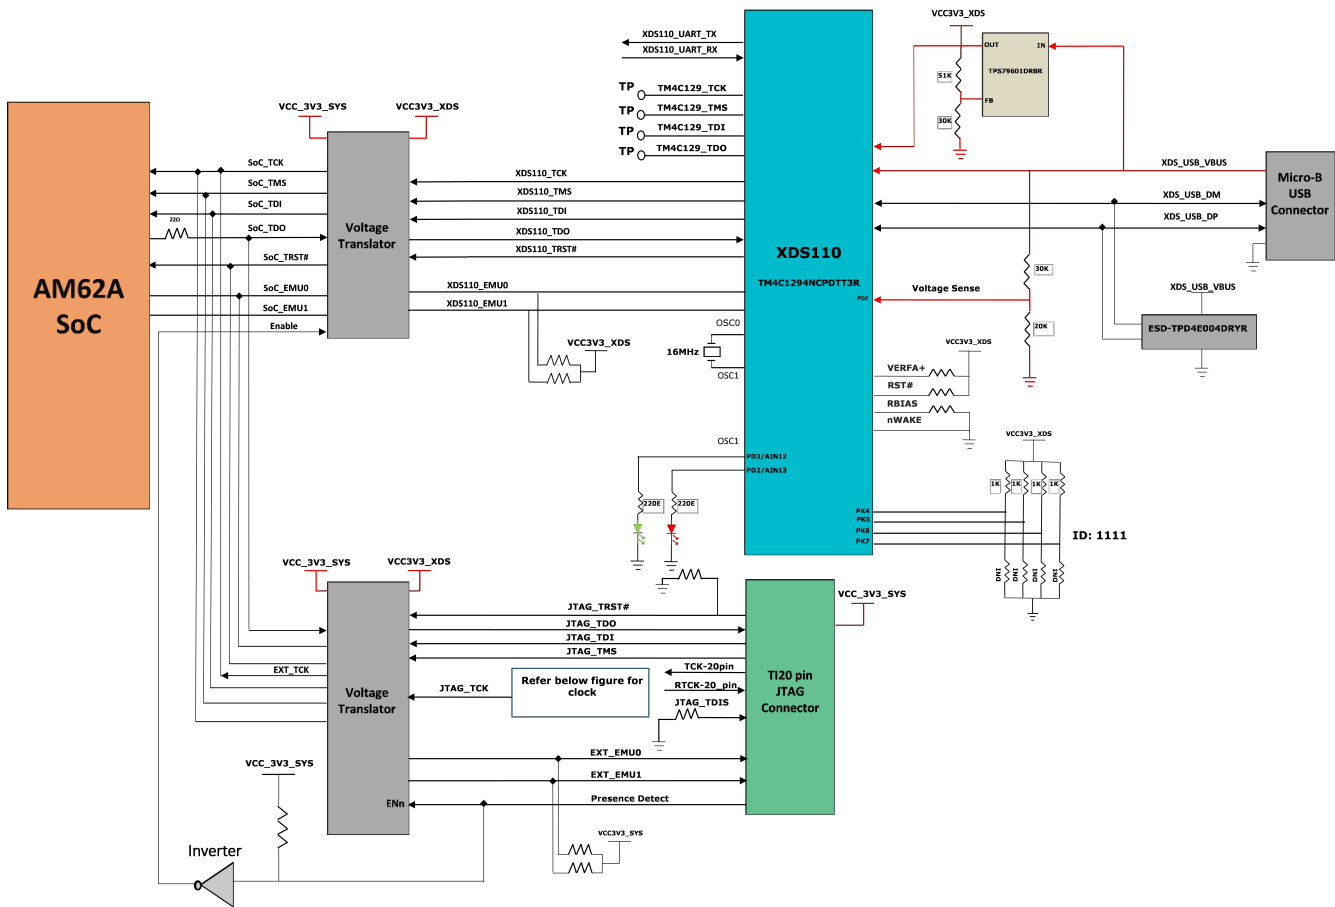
XDS110_UART_TX
XDS110_UART_RX
VCC3V3_XDS
OUT
IN
TPS79601DRBR
51K
FB
30K
TP TM4C129_TCK
TP TM4C129_TMS
TP TM4C129_TDI
TP TM4C129_TDO

AM62A SoC

VCC_3V3_SYS
VCC3V3_XDS
Voltage Translator
SoC_TCK
SoC_TMS
SoC_TDI
22Ω
SoC_TDO
SoC_TRST#
SoC_EMU0
SoC_EMU1
Enable
XDS110_TCK
XDS110_TMS
XDS110_TDI
XDS110_TDO
XDS110_TRST#
XDS110_EMU0
XDS110_EMU1
VCC3V3_XDS

XDS110
TM4C1294NCPDTT3R
PD0
OSC0
16MHz
OSC1
OSC1
PD3/AIN12
PD2/AIN13
220E
220E
PK4
PK5
PK6
PK7

XDS_USB_VBUS
Micro-B USB Connector
XDS_USB_DM
XDS_USB_DP
30K
Voltage Sense
20K
XDS_USB_VBUS
ESD-TPD4E004DRYR
VCC3V3_XDS
VERFA+
RST#
RBIAS
nWAKE
VCC3V3_XDS
1K
1K
1K
1K
ID: 1111
DNI
DNI
DNI
DNI

VCC_3V3_SYS
VCC3V3_XDS
Voltage Translator
JTAG_TRST#
JTAG_TDO
JTAG_TDI
JTAG_TMS
EXT_TCK
JTAG_TCK
Refer below figure for clock
TCK-20pin
RTCK-20_pin
JTAG_TDIS
VCC_3V3_SYS
TI20 pin JTAG Connector
EXT_EMU0
EXT_EMU1
Presence Detect
ENn
VCC_3V3_SYS
VCC3V3_SYS
Inverter